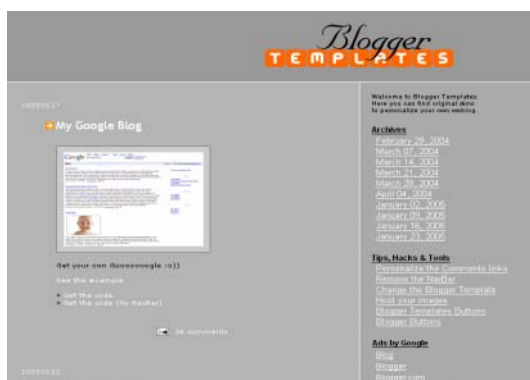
Blogger
TEMPLATES

2005/01/17

My Google Blog

Get your own Gooooooogle :o))

See the example

Get the code
Get the code (No NavBar)

26 comments

2005/01/10

Welcome to Blogger Templates. Here you can find original skins to personalize your own weblog.

Archives
February 29, 2004
March 07, 2004
March 14, 2004
March 21, 2004
March 28, 2004
April 04, 2004
January 02, 2005
January 09, 2005
January 16, 2005
January 23, 2005

Tips, Hacks & Tools
Personalize the Comments links
Remove the NavBar
Change the Blogger Template
Host your images
Blogger Templates Buttons
Blogger Buttons

Ads by Google
Blog
Blogger
Blogger.com